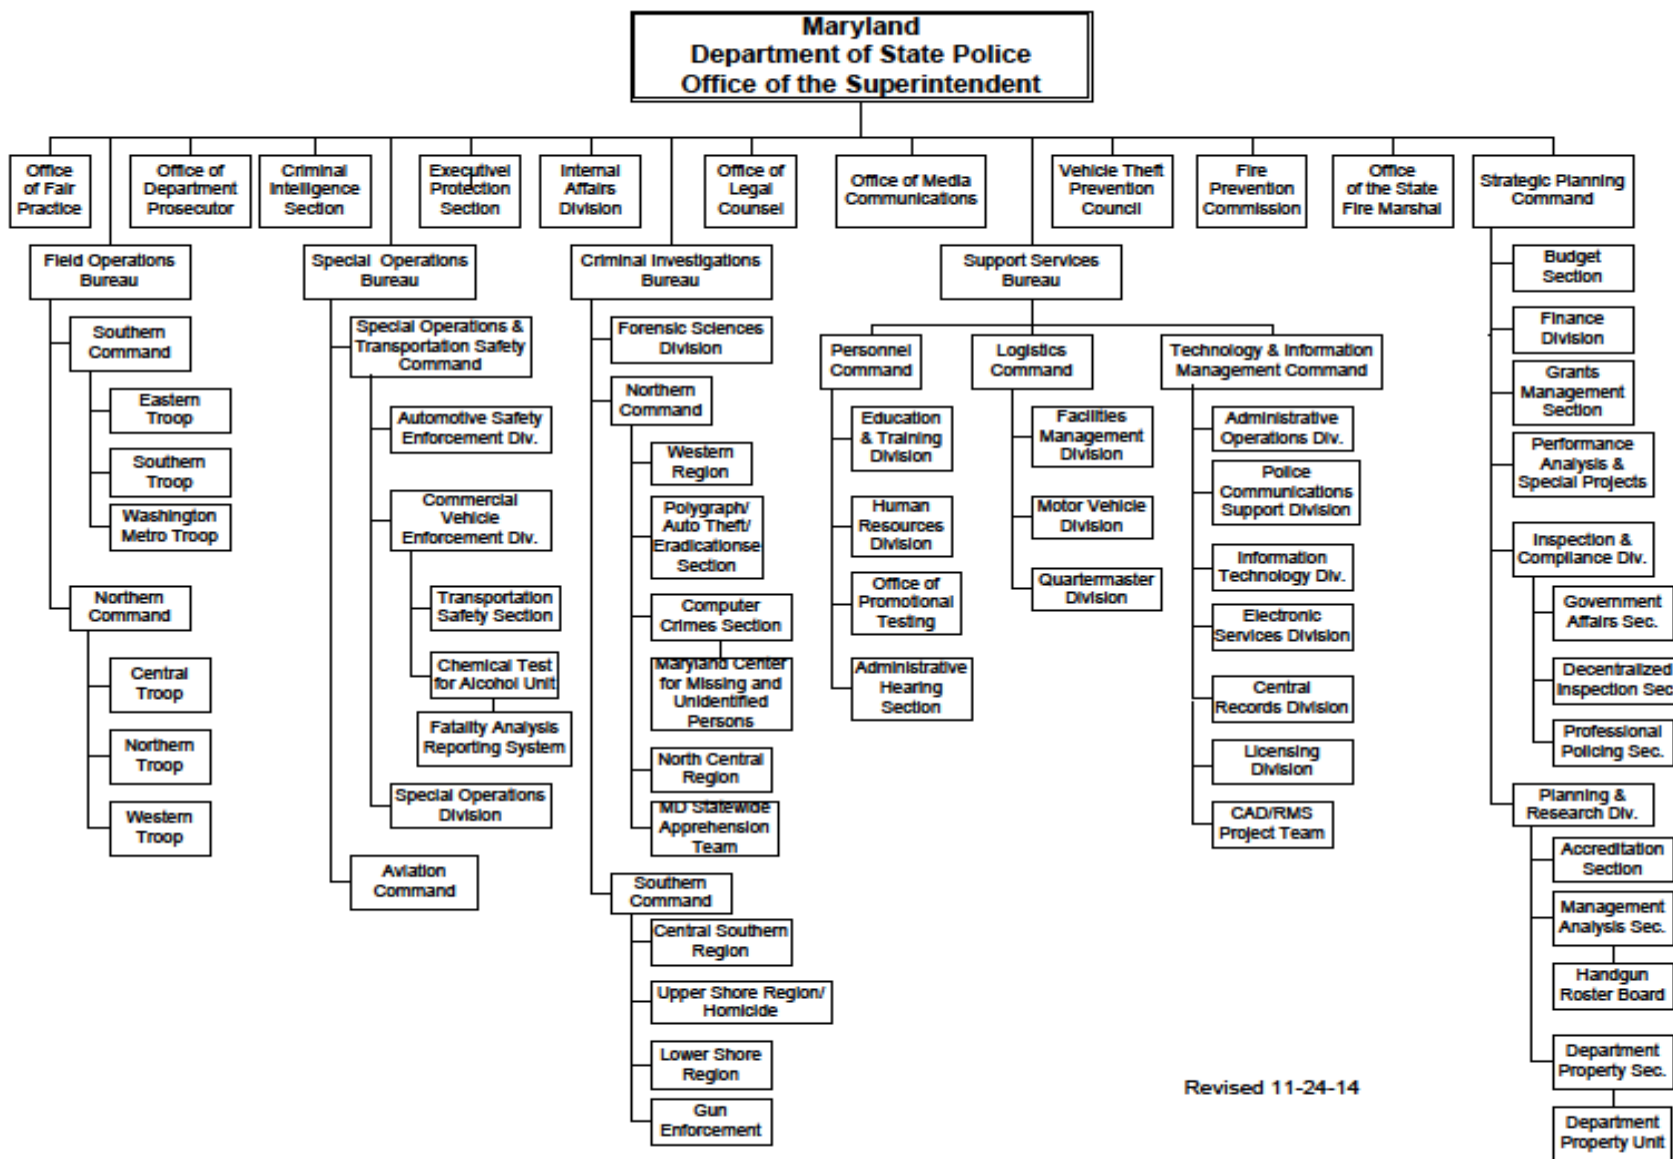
Maryland
Department of State Police
Office of the Superintendent

Office of Fair Practice

Office of Department Prosecutor

Criminal Intelligence Section

Executivel Protection Section

Internal Affairs Division

Office of Legal Counsel

Office of Media Communications

Vehicle Theft Prevention Council

Fire Prevention Commission

Office of the State Fire Marshal

Strategic Planning Command

Field Operations Bureau

Southern Command

Eastern Troop

Southern Troop

Washington Metro Troop

Northern Command

Central Troop

Northern Troop

Western Troop

Special Operations Bureau

Special Operations & Transportation Safety Command

Automotive Safety Enforcement Div.

Commercial Vehicle Enforcement Div.

Transportation Safety Section

Chemical Test for Alcohol Unit

Fatality Analysis Reporting System

Special Operations Division

Aviation Command

Criminal Investigations Bureau

Forensic Sciences Division

Northern Command

Western Region

Polygraph/ Auto Theft/ Eradicationse Section

Computer Crimes Section

Maryland Center for Missing and Unidentified Persons

North Central Region

MD Statewide Apprehension Team

Southern Command

Central Southern Region

Upper Shore Region/ Homicide

Lower Shore Region

Gun Enforcement

Support Services Bureau

Personnel Command

Education & Training Division

Human Resources Division

Office of Promotional Testing

Administrative Hearing Section

Logistics Command

Facilities Management Division

Motor Vehicle Division

Quartermaster Division

Technology & Information Management Command

Administrative Operations Div.

Police Communications Support Division

Information Technology Div.

Electronic Services Division

Central Records Division

Licensing Division

CAD/RMS Project Team

Budget Section

Finance Division

Grants Management Section

Performance Analysis & Special Projects

Inspection & Compliance Div.

Government Affairs Sec.

Decentralized Inspection Sec

Professional Policing Sec.

Planning & Research Div.

Accreditation Section

Management Analysis Sec.

Handgun Roster Board

Department Property Sec.

Department Property Unit

Revised 11-24-14